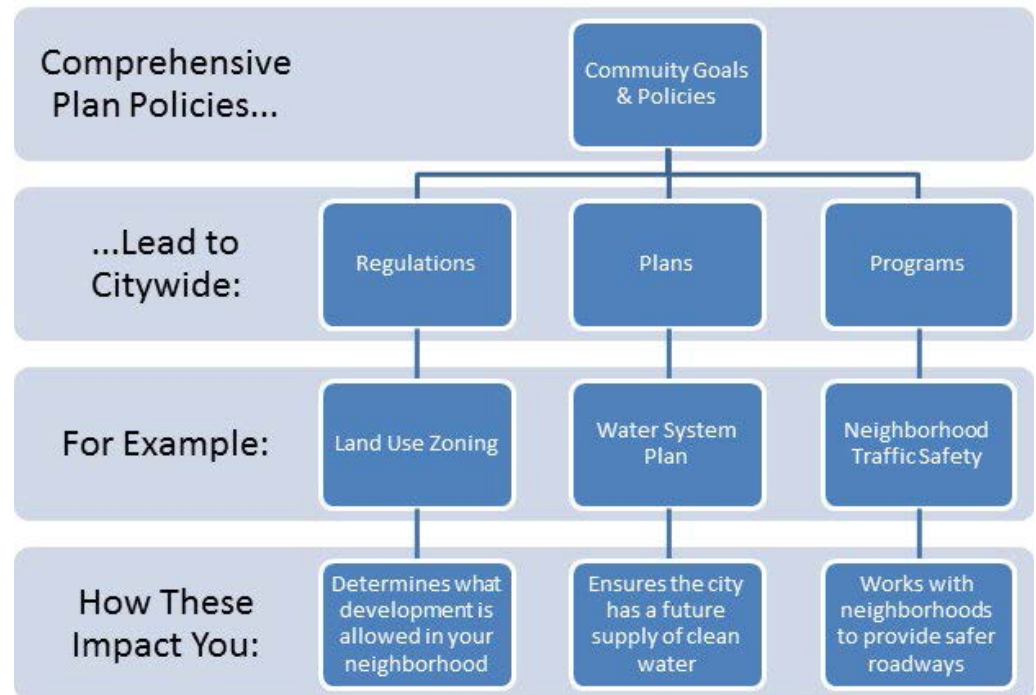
Comprehensive Plan Policies...

Commuity Goals & Policies

...Lead to Citywide:

Regulations

Plans

Programs

For Example:

Land Use Zoning

Water System Plan

Neighborhood Traffic Safety

How These Impact You:

Determines what development is allowed in your neighborhood

Ensures the city has a future supply of clean water

Works with neighborhoods to provide safer roadways